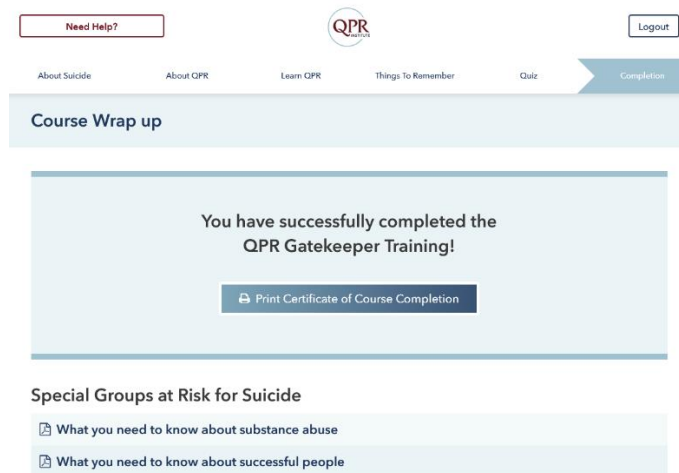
Need Help?

QPR INSTITUTE

Logout

About Suicide | About QPR | Learn QPR | Things To Remember | Quiz | Completion

Course Wrap up

You have successfully completed the QPR Gatekeeper Training!

Print Certificate of Course Completion

Special Groups at Risk for Suicide

What you need to know about substance abuse

What you need to know about successful people